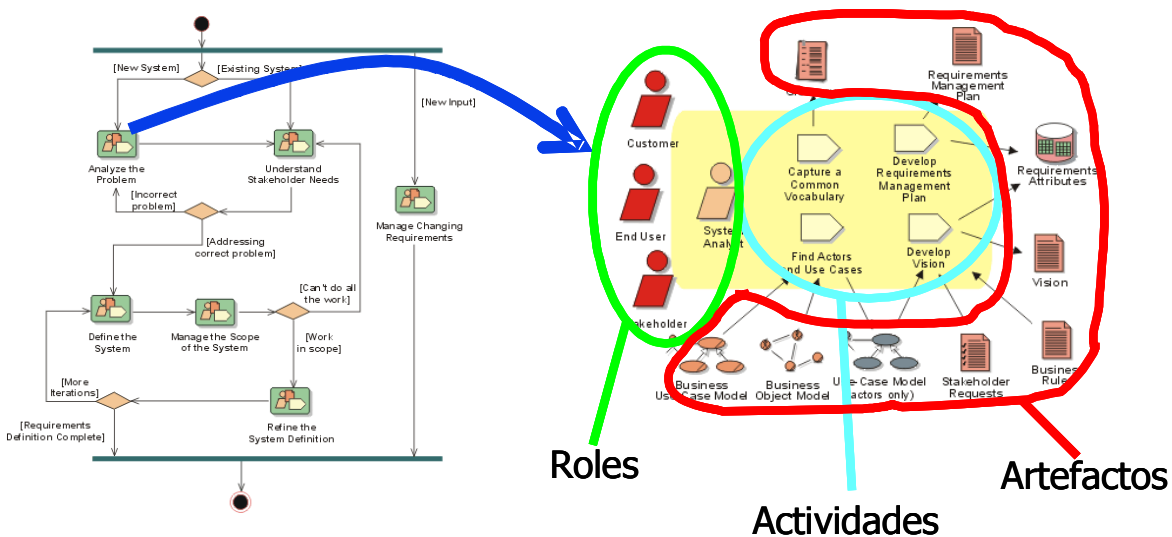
[New System]
[Existing System]
[New Input]
Analyze the Problem
Understand Stakeholder Needs
Manage Changing Requirements
[Incorrect problem]
[Addressing correct problem]
[Can't do all the work]
Define the System
Manage the Scope of the System
[Work in scope]
[More Iterations]
[Requirements Definition Complete]
Refine the System Definition

Customer
End User
System Analyst
Stakeholder
Requirements Management Plan
Capture a Common Vocabulary
Develop Requirements Management Plan
Requirements Attributes
Find Actors and Use Cases
Develop Vision
Vision
Business Use-Case Model
Business Object Model
Use-Case Model (actors only)
Stakeholder Requests
Business Rules
Roles
Actividades
Artefactos